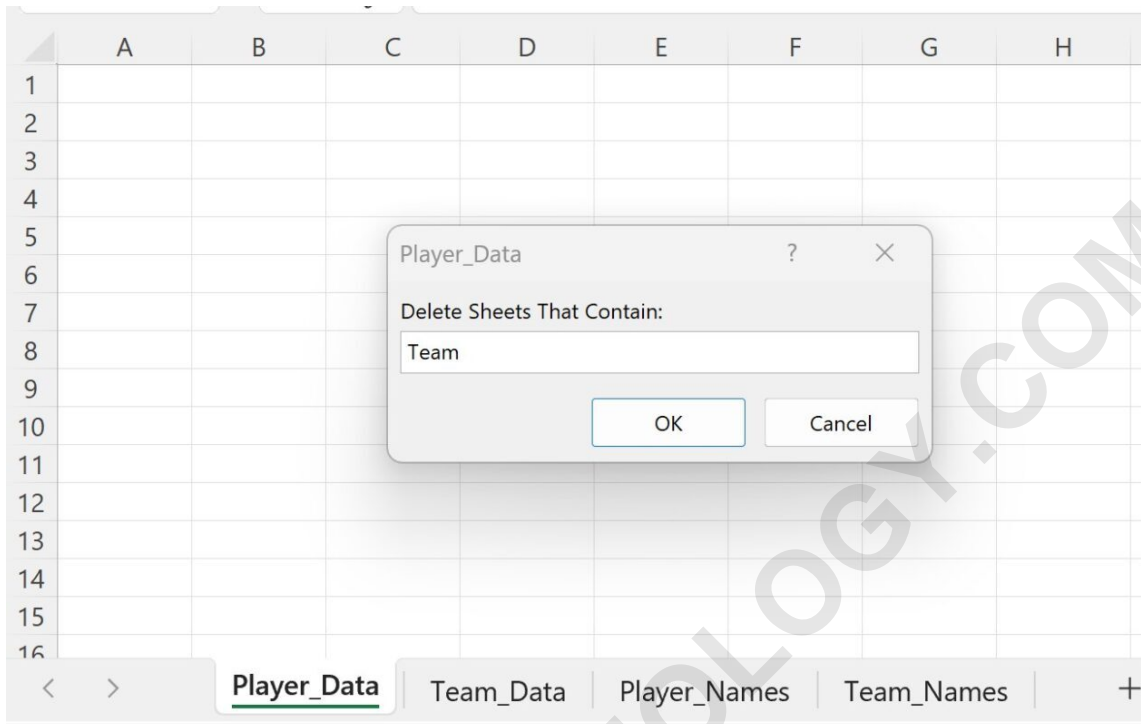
| | A | B | C | D | E | F | G | H |
|---|---|---|---|---|---|---|---|---|
| 1 | | | | | | | | |
| 2 | | | | | | | | |
| 3 | | | | | | | | |
| 4 | | | | | | | | |
| 5 | | | | | | | | |
| 6 | | | | | | | | |
| 7 | | | | | | | | |
| 8 | | | | | | | | |
| 9 | | | | | | | | |
| 10 | | | | | | | | |
| 11 | | | | | | | | |
| 12 | | | | | | | | |
| 13 | | | | | | | | |
| 14 | | | | | | | | |
| 15 | | | | | | | | |
| 16 | | | | | | | | |

Player_Data ? ×

Delete Sheets That Contain:

Team

OK Cancel

OLOGY.COM

< > Player_Data Team_Data Player_Names Team_Names +